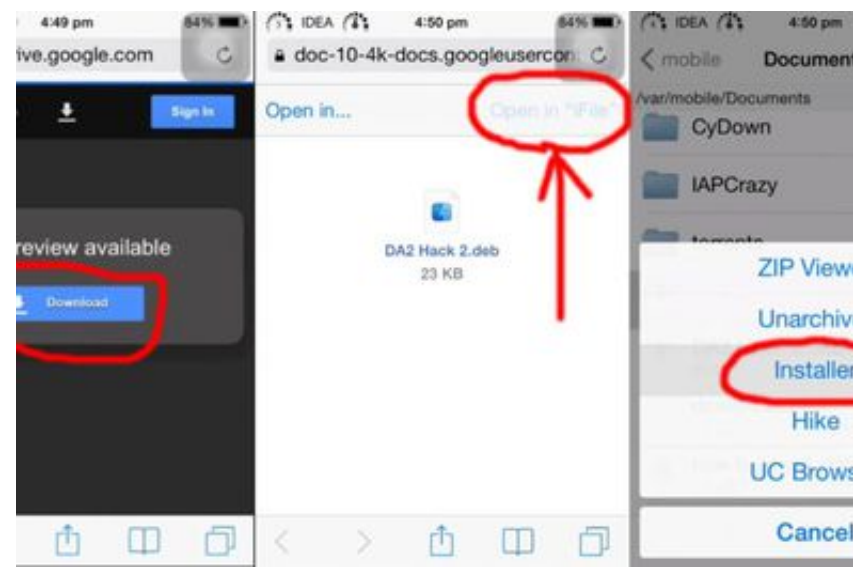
4:49 pm
84%
ive.google.com

Sign In

review available

Download

IDEA
4:50 pm
84%
doc-10-4k-docs.googleusercon

Open in...
Open in "iFile"

DA2 Hack 2.deb
23 KB

IDEA
4:50 pm
mobile
Document
/var/mobile/Documents
CyDown
IAPCrazy
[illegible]

ZIP View
Unarchiv
Installer
Hike
UC Brows
Cancel